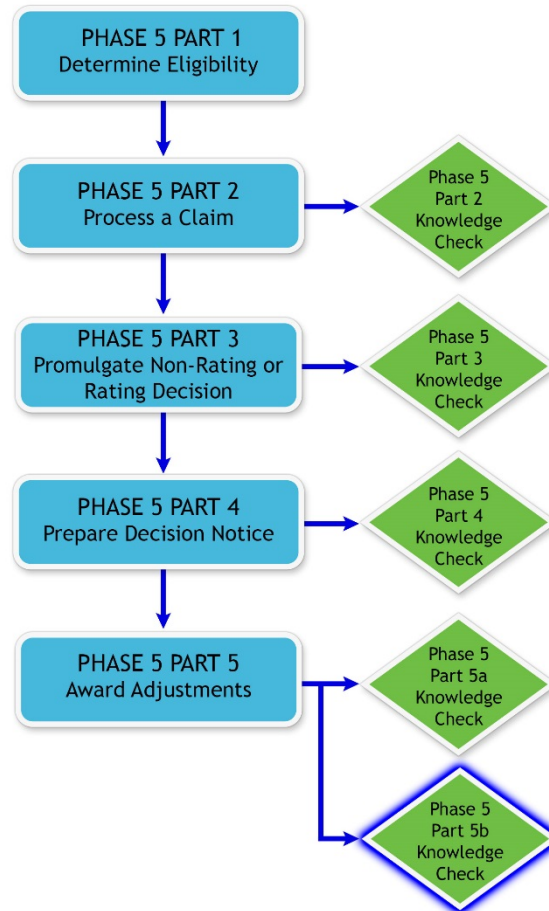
PHASE 5 PART 1
Determine Eligibility

PHASE 5 PART 2
Process a Claim

Phase 5
Part 2
Knowledge
Check

PHASE 5 PART 3
Promulgate Non-Rating or Rating Decision

Phase 5
Part 3
Knowledge
Check

PHASE 5 PART 4
Prepare Decision Notice

Phase 5
Part 4
Knowledge
Check

PHASE 5 PART 5
Award Adjustments

Phase 5
Part 5a
Knowledge
Check

Phase 5
Part 5b
Knowledge
Check